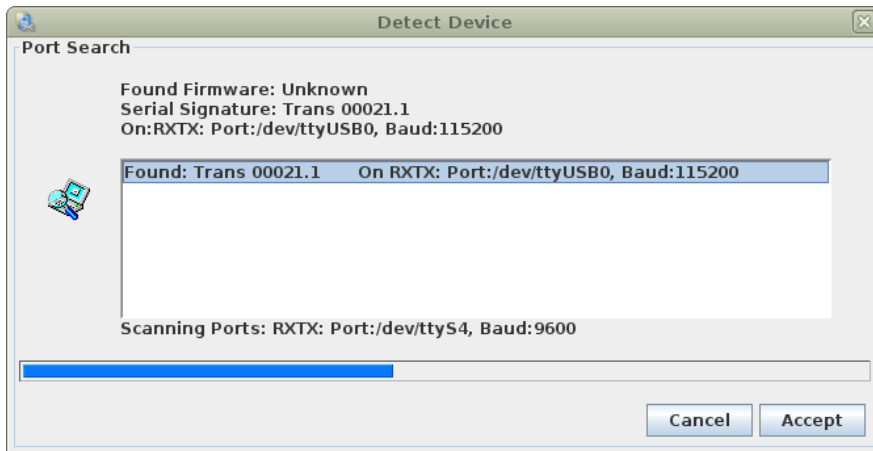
Detect Device

Port Search

Found Firmware: Unknown
Serial Signature: Trans 00021.1
On:RXTX: Port:/dev/ttyUSB0, Baud:115200

Found: Trans 00021.1 On RXTX: Port:/dev/ttyUSB0, Baud:115200

Scanning Ports: RXTX: Port:/dev/ttyS4, Baud:9600

Cancel Accept